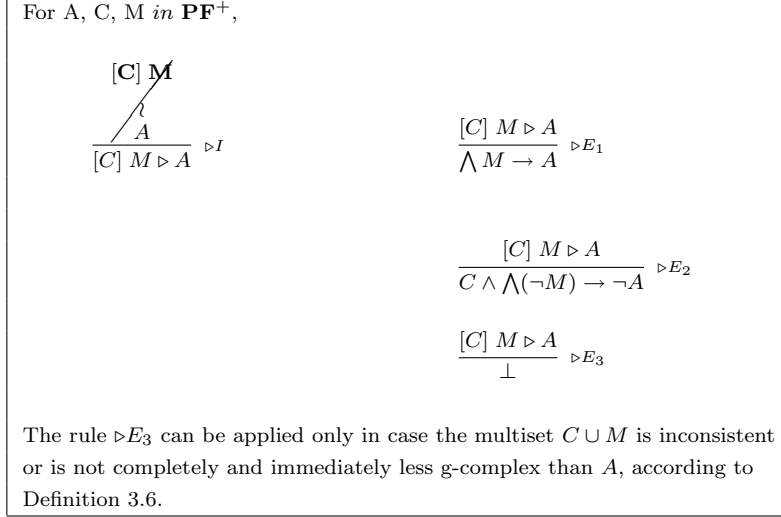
For A, C, M *in* $\mathbf{PF}^{+}$,

$[\mathbf{C}]\ \mathbf{M}$

$\wr$

$\frac{A}{[C]\ M \rhd A}\ \rhd I$

$\frac{[C]\ M \rhd A}{\bigwedge M \rightarrow A}\ \rhd E_1$

$\frac{[C]\ M \rhd A}{C \wedge \bigwedge(\neg M) \rightarrow \neg A}\ \rhd E_2$

$\frac{[C]\ M \rhd A}{\bot}\ \rhd E_3$

The rule $\rhd E_3$ can be applied only in case the multiset $C \cup M$ is inconsistent or is not completely and immediately less g-complex than $A$, according to Definition 3.6.